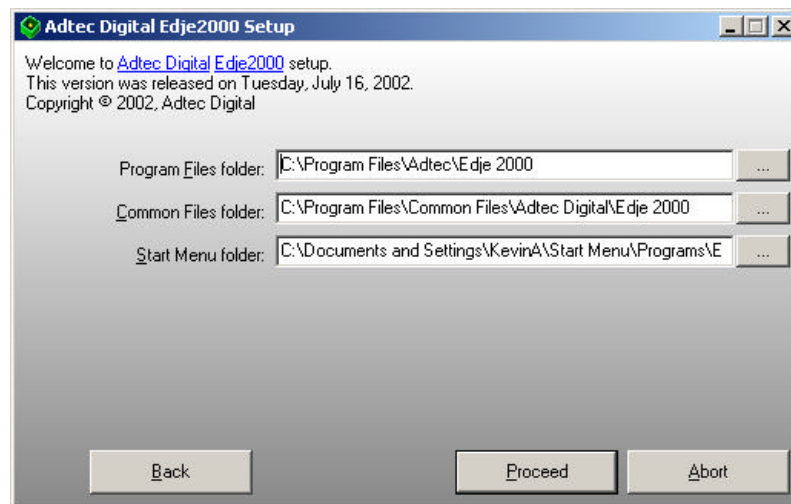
Adtec Digital Edje2000 Setup

Welcome to Adtec Digital Edje2000 setup.
This version was released on Tuesday, July 16, 2002.
Copyright © 2002, Adtec Digital

Program Files folder: C:\Program Files\Adtec\Edje 2000 ...

Common Files folder: C:\Program Files\Common Files\Adtec Digital\Edje 2000 ...

Start Menu folder: C:\Documents and Settings\KevinA\Start Menu\Programs\E ...

Back

Proceed

Abort